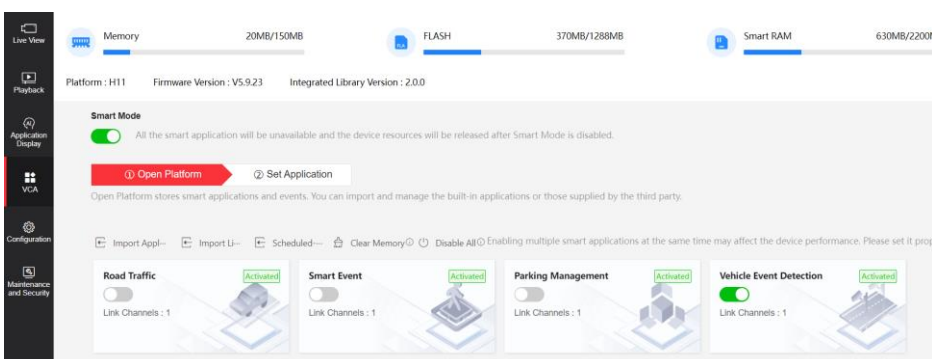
Live View

Playback

Application Display

VCA

Configuration

Maintenance and Security

Memory 20MB/150MB

FLASH 370MB/1288MB

Smart RAM 630MB/2200M

Platform : H11 Firmware Version : V5.9.23 Integrated Library Version : 2.0.0

Smart Mode

All the smart application will be unavailable and the device resources will be released after Smart Mode is disabled.

① Open Platform ② Set Application

Open Platform stores smart applications and events. You can import and manage the built-in applications or those supplied by the third party.

Import Appl··· Import Li··· Scheduled··· Clear Memory Disable All Enabling multiple smart applications at the same time may affect the device performance. Please set it prop

Road Traffic Activated Link Channels : 1

Smart Event Activated Link Channels : 1

Parking Management Activated Link Channels : 1

Vehicle Event Detection Activated Link Channels : 1